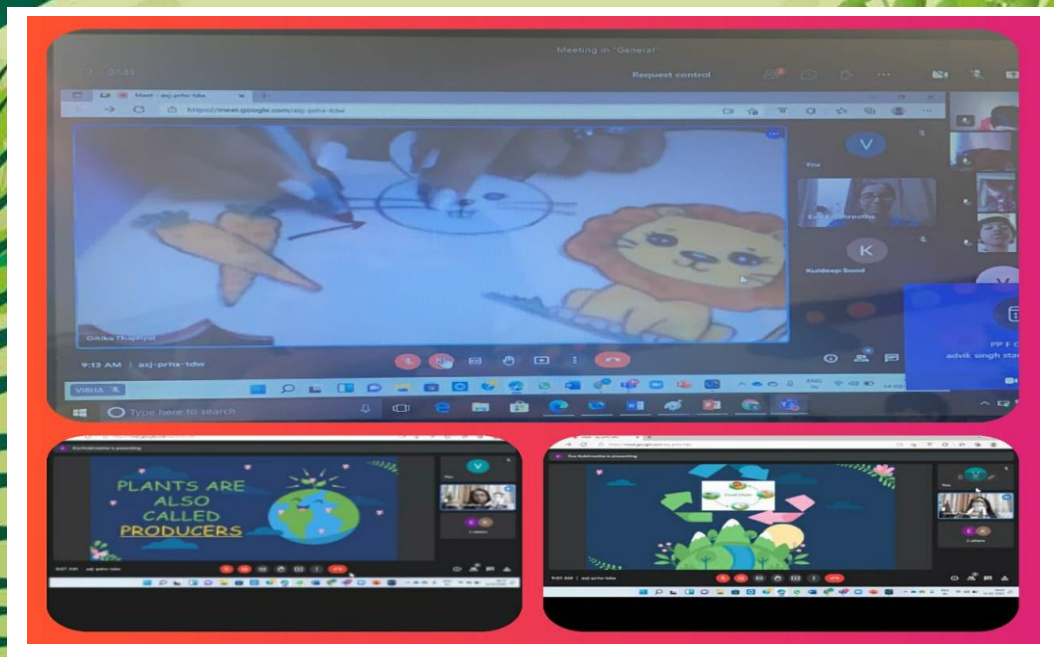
Meeting in "General"

07:45

Request control

Meet - azj-prha-tdw

https://meet.google.com/azj-prha-tdw

You

V

K

Kuldeep Sood

Gitika Thapliyal

9:13 AM | azj-prha-tdw

PP E C

advik singh sta

VIBHA

Type here to search

PLANTS ARE ALSO CALLED PRODUCERS